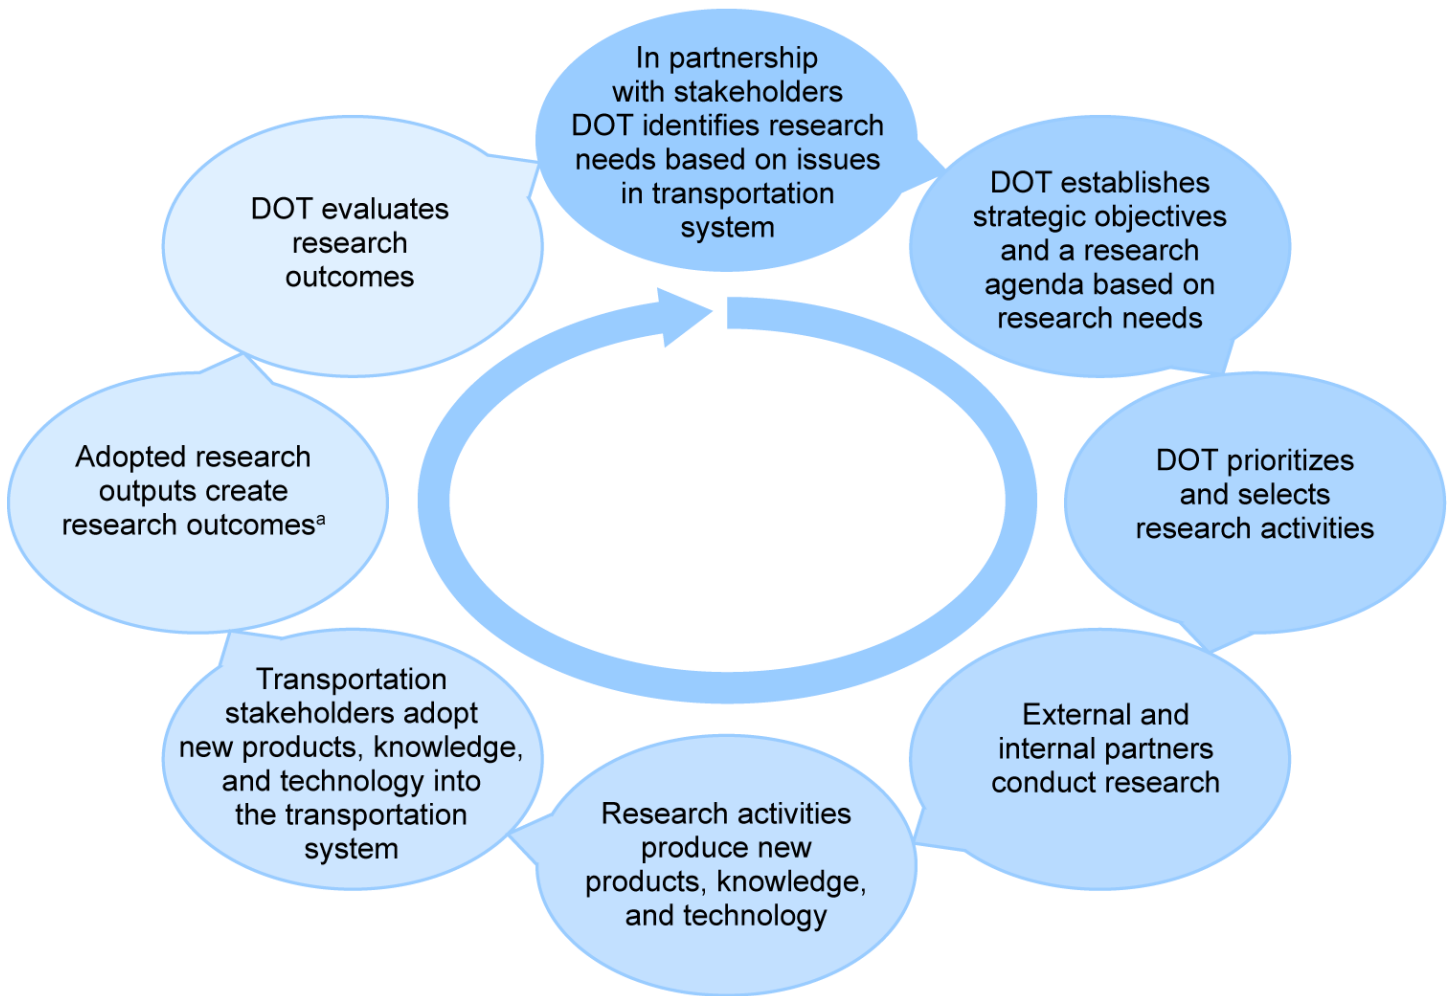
In partnership with stakeholders DOT identifies research needs based on issues in transportation system

DOT establishes strategic objectives and a research agenda based on research needs

DOT prioritizes and selects research activities

External and internal partners conduct research

Research activities produce new products, knowledge, and technology

Transportation stakeholders adopt new products, knowledge, and technology into the transportation system

Adopted research outputs create research outcomes$^a$

DOT evaluates research outcomes